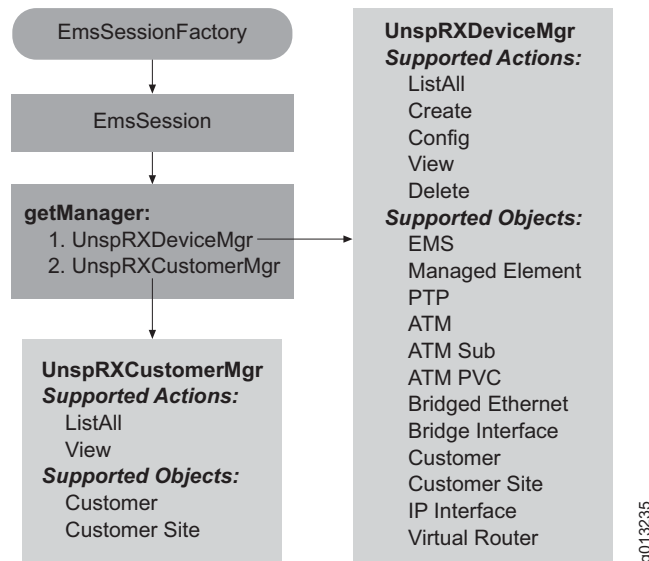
EmsSessionFactory

EmsSession

getManager:
1. UnspRXDeviceMgr
2. UnspRXCustomerMgr

UnspRXDeviceMgr
Supported Actions:
ListAll
Create
Config
View
Delete
Supported Objects:
EMS
Managed Element
PTP
ATM
ATM Sub
ATM PVC
Bridged Ethernet
Bridge Interface
Customer
Customer Site
IP Interface
Virtual Router

UnspRXCustomerMgr
Supported Actions:
ListAll
View
Supported Objects:
Customer
Customer Site

g013235